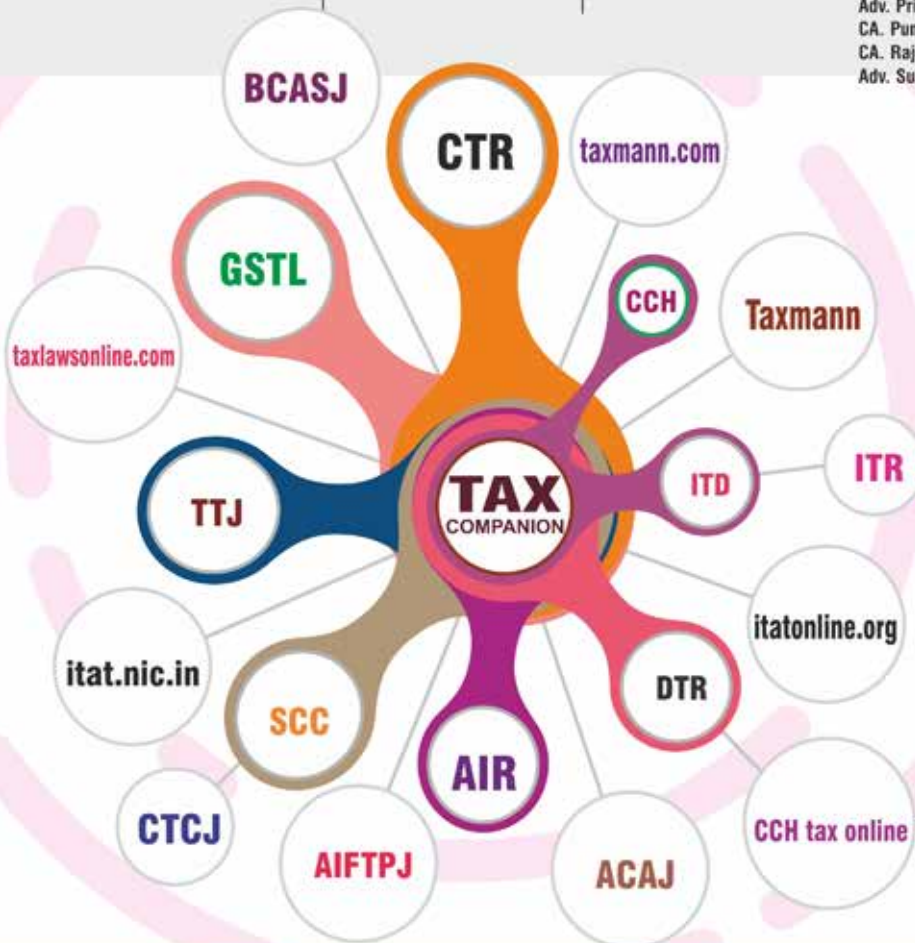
Adv. Pr
CA. Pur
CA. Raj
Adv. Su

BCASJ

CTR

taxmann.com

GSTL

CCH

Taxmann

taxlawsonline.com

TAX
COMPANION

TTJ

ITD

ITR

itatonline.org

itat.nic.in

SCC

DTR

AIR

CTCJ

CCH tax online

AIFTPJ

ACAJ